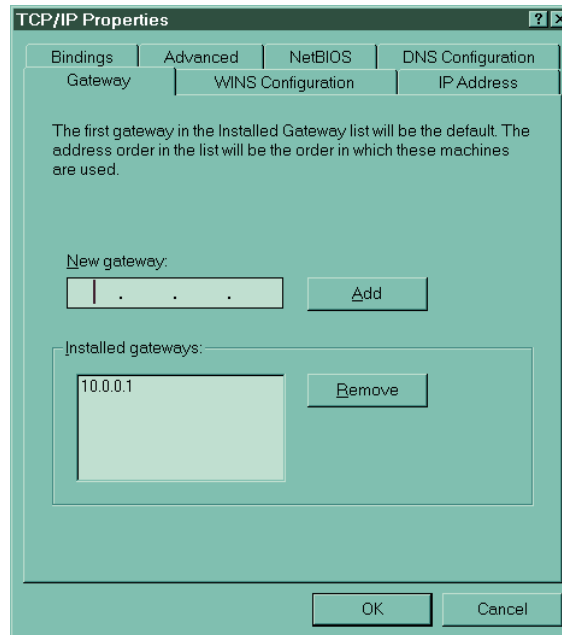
TCP/IP Properties

? X

Bindings | Advanced | NetBIOS | DNS Configuration

Gateway | WINS Configuration | IP Address

The first gateway in the Installed Gateway list will be the default. The address order in the list will be the order in which these machines are used.

New gateway:

. . .

Add

Installed gateways:

10.0.0.1

Remove

OK

Cancel